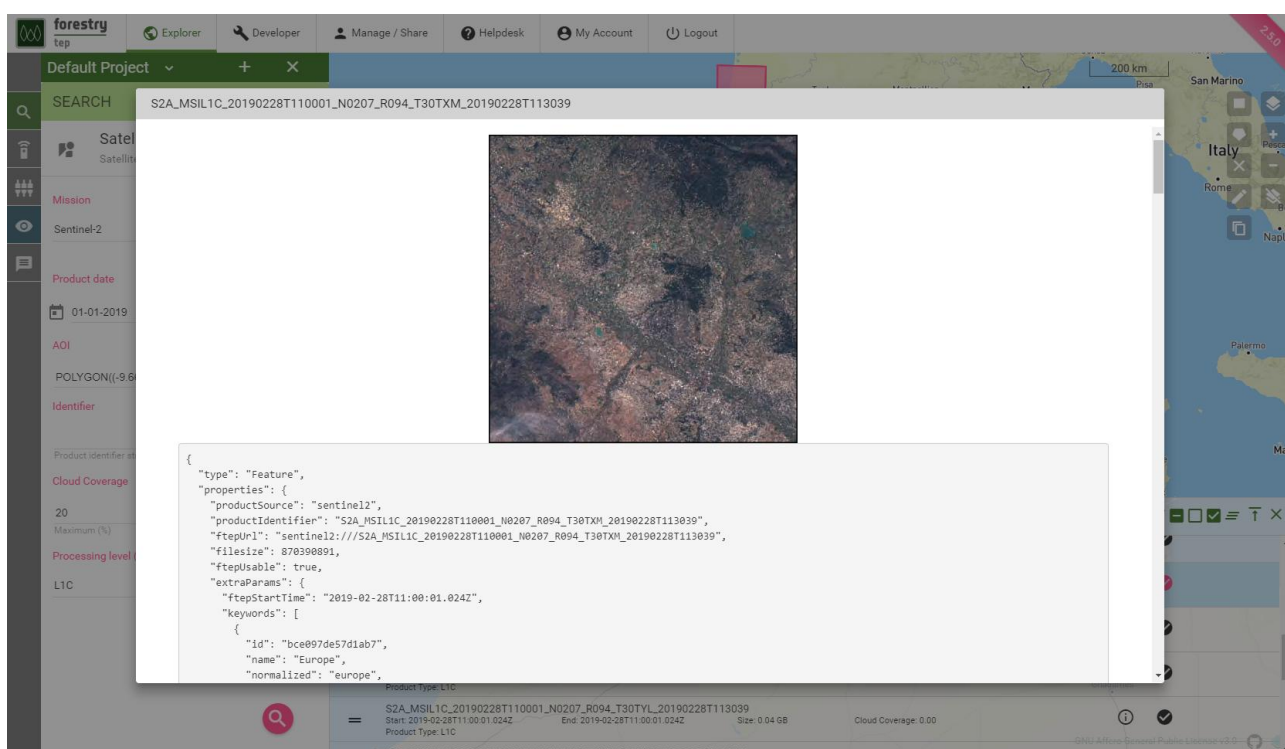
forestry tep

Explorer

Developer

Manage / Share

Helpdesk

My Account

Logout

2.5.0

Default Project

SEARCH

Satel
Satellit

Mission

Sentinel-2

Product date

01-01-2019

AOI

POLYGON((-9.6

Identifier

Product identifier st

Cloud Coverage

20
Maximum (%)

Processing level

L1C

200 km

Pisa

San Marino

Italy

Rome

Napl

Palermo

Ma

S2A_MSIL1C_20190228T110001_N0207_R094_T30TXM_20190228T113039

```
{
  "type": "Feature",
  "properties": {
    "productSource": "sentinel2",
    "productIdentifier": "S2A_MSIL1C_20190228T110001_N0207_R094_T30TXM_20190228T113039",
    "ftepUrl": "sentinel2:///S2A_MSIL1C_20190228T110001_N0207_R094_T30TXM_20190228T113039",
    "filesize": 870390891,
    "ftepUsable": true,
    "extraParams": {
      "ftepStartTime": "2019-02-28T11:00:01.024Z",
      "keywords": [
        {
          "id": "bce097de57d1ab7",
          "name": "Europe",
          "normalized": "europe",
```

Product Type: L1C

S2A_MSIL1C_20190228T110001_N0207_R094_T30TYL_20190228T113039
Start: 2019-02-28T11:00:01.024Z End: 2019-02-28T11:00:01.024Z Size: 0.04 GB Cloud Coverage: 0.00
Product Type: L1C

GNU Affero General Public License v3.0